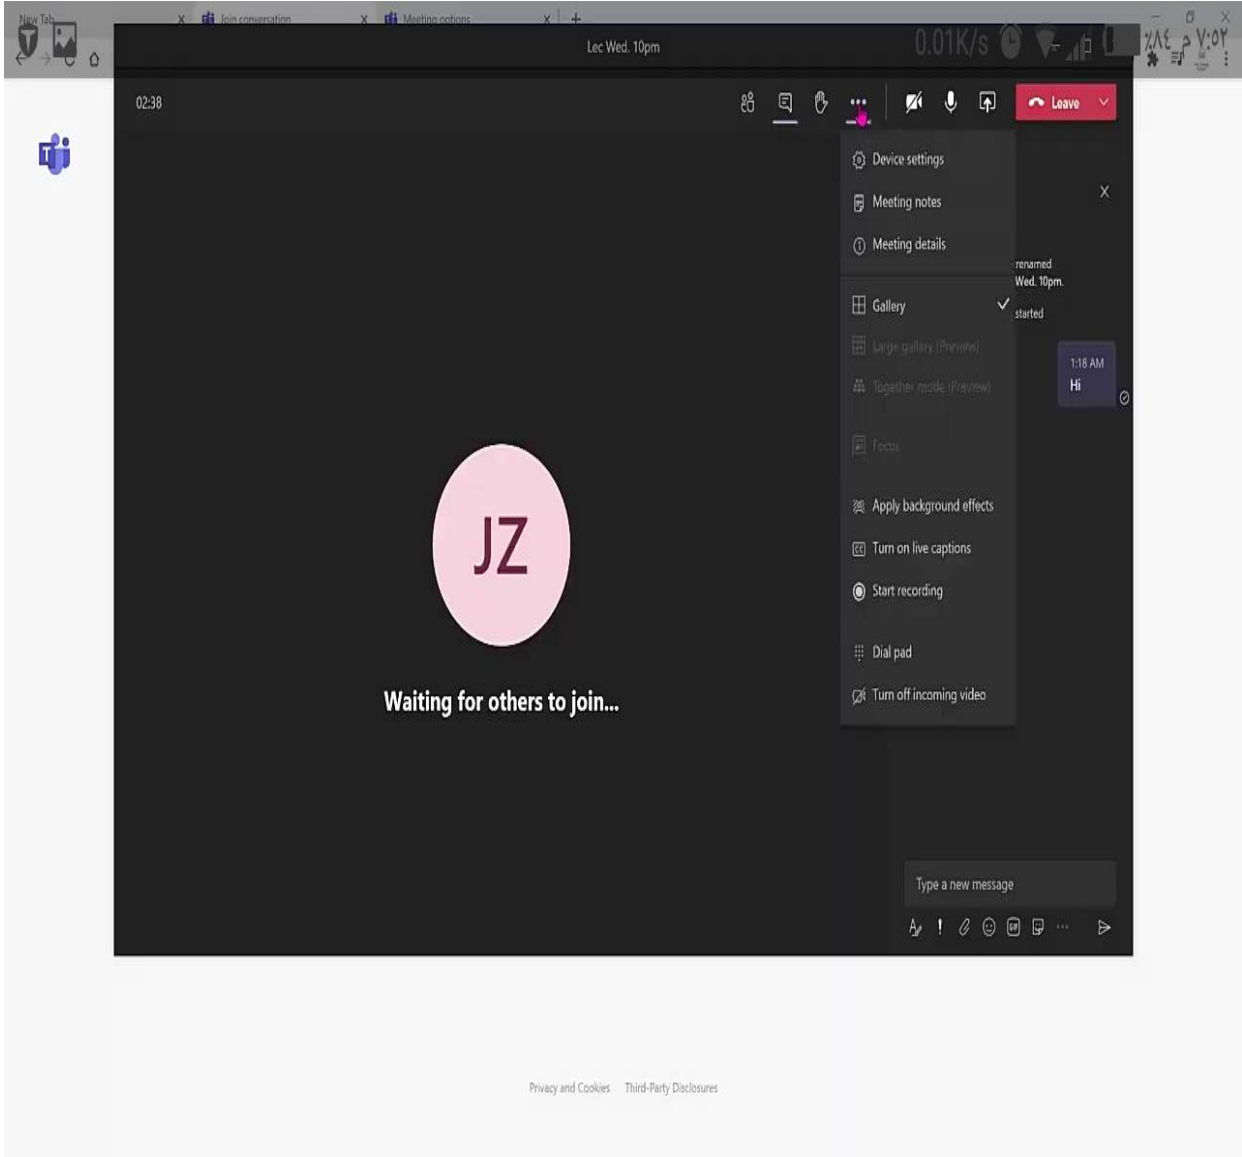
New Tab
Join conversation
Meeting options
Lec Wed. 10pm
0.01K/s
02:38
Leave
Device settings
Meeting notes
Meeting details
Gallery
Large gallery (Preview)
Together mode (Preview)
Focus
Apply background effects
Turn on live captions
Start recording
Dial pad
Turn off incoming video
renamed
Wed. 10pm.
started
1:18 AM
Hi
JZ
Waiting for others to join...
Type a new message
Privacy and Cookies
Third-Party Disclosures